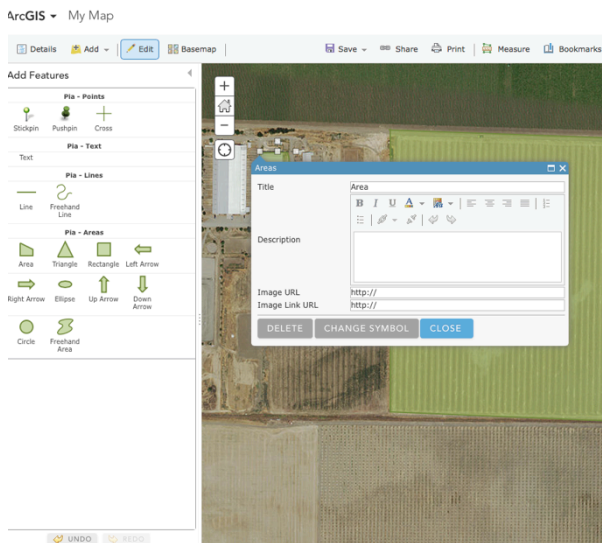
ArcGIS ▾ My Map

Details Add ▾ Edit Basemap Save ▾ Share Print Measure Bookmarks

Add Features

Pia - Points
Stickpin Pushpin Cross

Pia - Text
Text

Pia - Lines
Line Freehand Line

Pia - Areas
Area Triangle Rectangle Left Arrow
Right Arrow Ellipse Up Arrow Down Arrow
Circle Freehand Area

UNDO REDO

Areas

Title Area

Description

Image URL http://
Image Link URL http://

DELETE CHANGE SYMBOL CLOSE